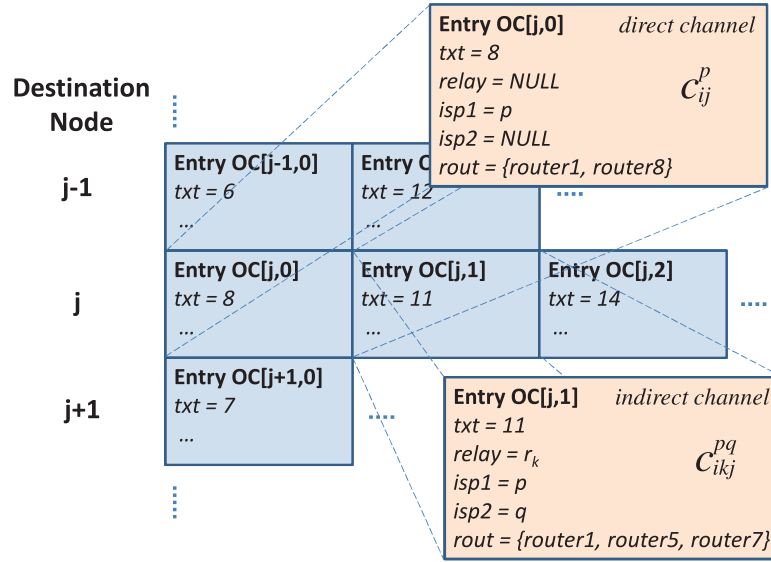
Destination Node

⋮

j-1

j

j+1

⋮

Entry OC[j-1,0]
txt = 6
...

Entry OC
txt = 12
...

....

Entry OC[j,0]
txt = 8
...

Entry OC[j,1]
txt = 11
...

Entry OC[j,2]
txt = 14
...

....

Entry OC[j+1,0]
txt = 7
...

....

Entry OC[j,0] direct channel
txt = 8
relay = NULL
isp1 = p
isp2 = NULL
rout = {router1, router8}
$c_{ij}^{p}$

Entry OC[j,1] indirect channel
txt = 11
relay = $r_k$
isp1 = p
isp2 = q
rout = {router1, router5, router7}
$c_{ikj}^{pq}$